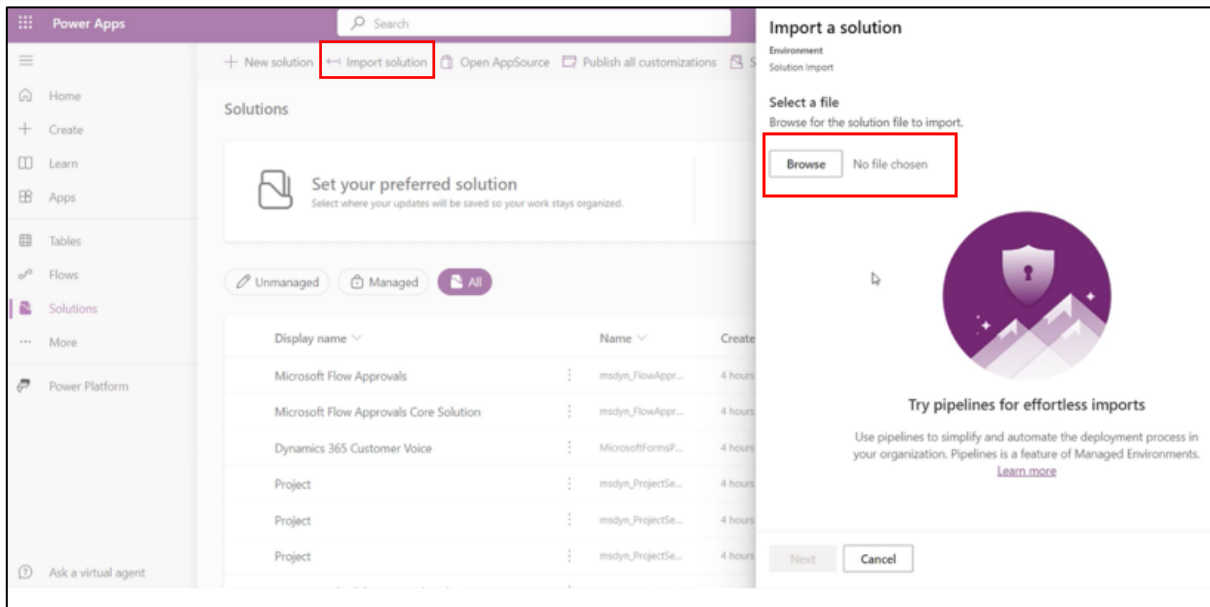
Power Apps

Search

Home
Create
Learn
Apps
Tables
Flows
Solutions
More
Power Platform
Ask a virtual agent

+ New solution
Import solution
Open AppSource
Publish all customizations

Solutions

Set your preferred solution
Select where your updates will be saved so your work stays organized.

Unmanaged
Managed
All

| Display name | Name | Create |
|---|---|---|
| Microsoft Flow Approvals | msdyn_FlowAppr... | 4 hours |
| Microsoft Flow Approvals Core Solution | msdyn_FlowAppr... | 4 hours |
| Dynamics 365 Customer Voice | MicrosoftFormsP... | 4 hours |
| Project | msdyn_ProjectSe... | 4 hours |
| Project | msdyn_ProjectSe... | 4 hours |
| Project | msdyn_ProjectSe... | 4 hours |

Import a solution
Environment
Solution Import

Select a file
Browse for the solution file to import.

Browse
No file chosen

Try pipelines for effortless imports

Use pipelines to simplify and automate the deployment process in your organization. Pipelines is a feature of Managed Environments.
Learn more

Next
Cancel